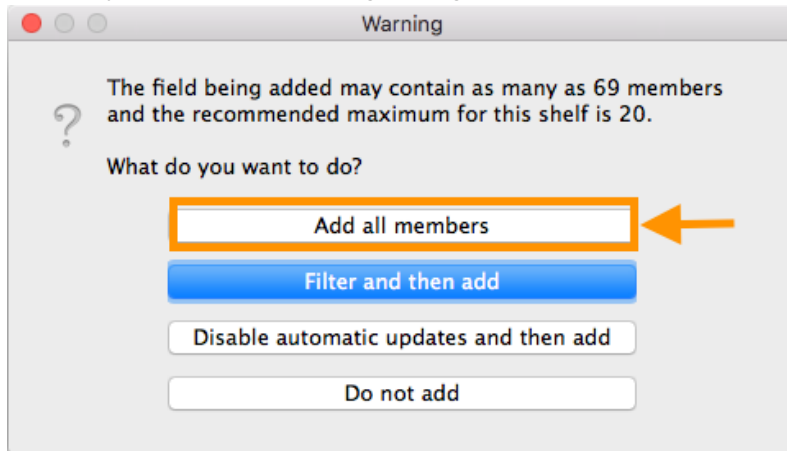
Warning

The field being added may contain as many as 69 members and the recommended maximum for this shelf is 20.

What do you want to do?

Add all members

Filter and then add

Disable automatic updates and then add

Do not add